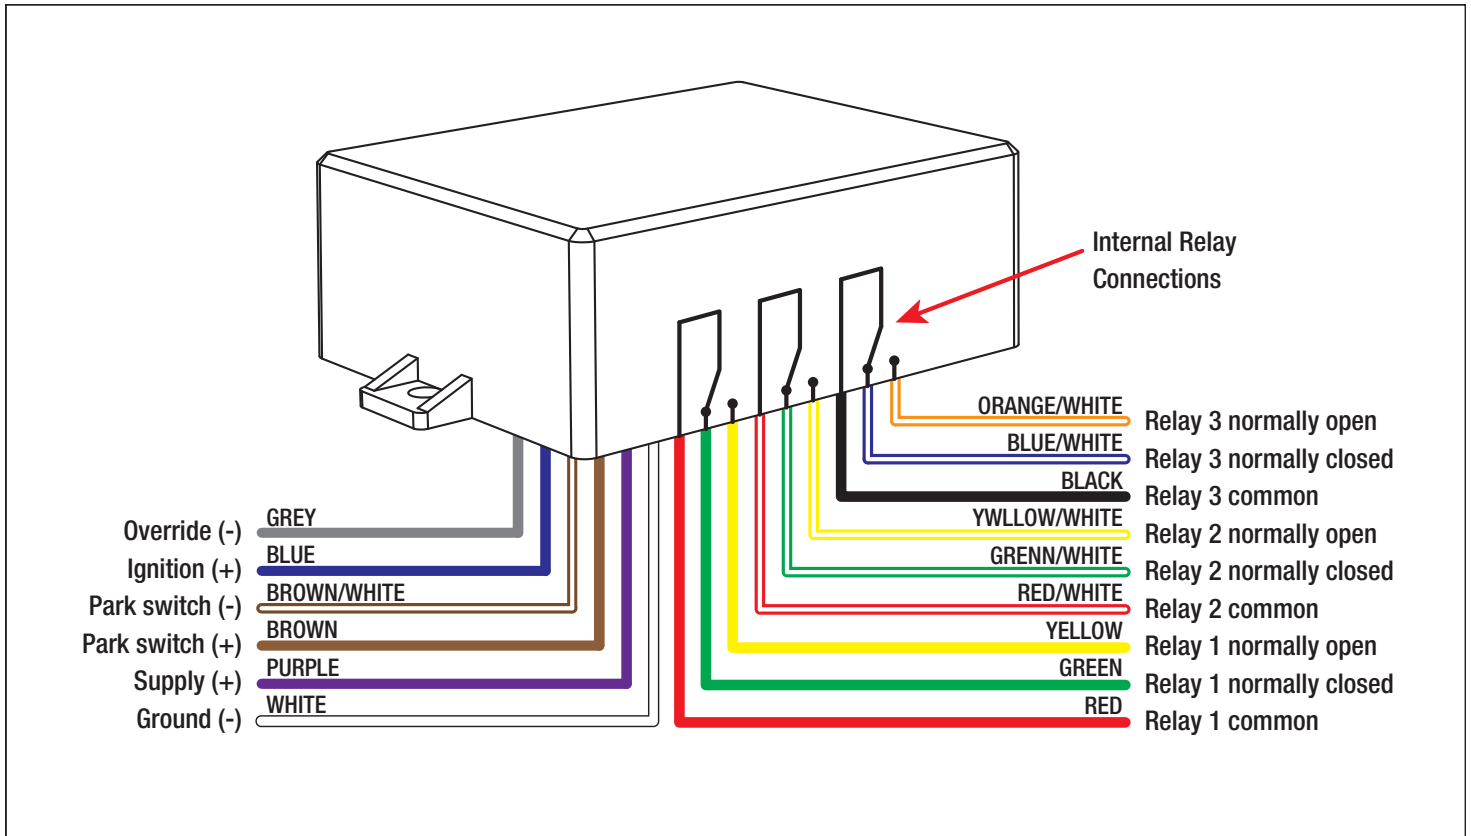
Internal Relay Connections

ORANGE/WHITE Relay 3 normally open
BLUE/WHITE Relay 3 normally closed
BLACK Relay 3 common
YWLLOW/WHITE Relay 2 normally open
GRENN/WHITE Relay 2 normally closed
RED/WHITE Relay 2 common
YELLOW Relay 1 normally open
GREEN Relay 1 normally closed
RED Relay 1 common

Override (-) GREY
Ignition (+) BLUE
Park switch (-) BROWN/WHITE
Park switch (+) BROWN
Supply (+) PURPLE
Ground (-) WHITE